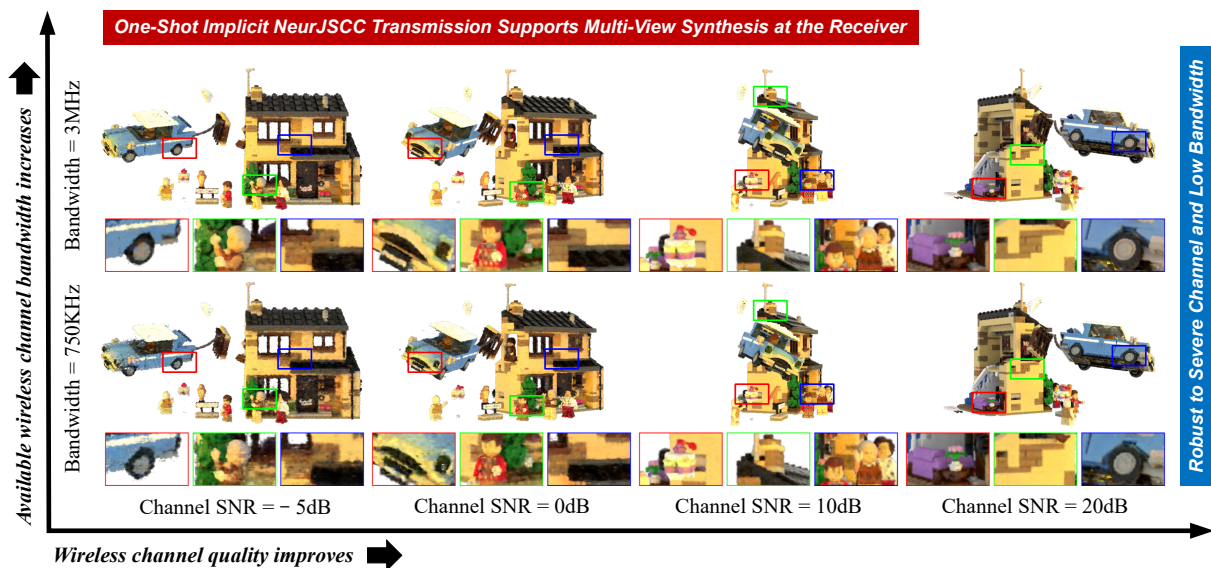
One-Shot Implicit NeurJSCC Transmission Supports Multi-View Synthesis at the Receiver

Available wireless channel bandwidth increases

Bandwidth = 3MHz

Bandwidth = 750KHz

Channel SNR = − 5dB

Channel SNR = 0dB

Channel SNR = 10dB

Channel SNR = 20dB

Wireless channel quality improves

Robust to Severe Channel and Low Bandwidth